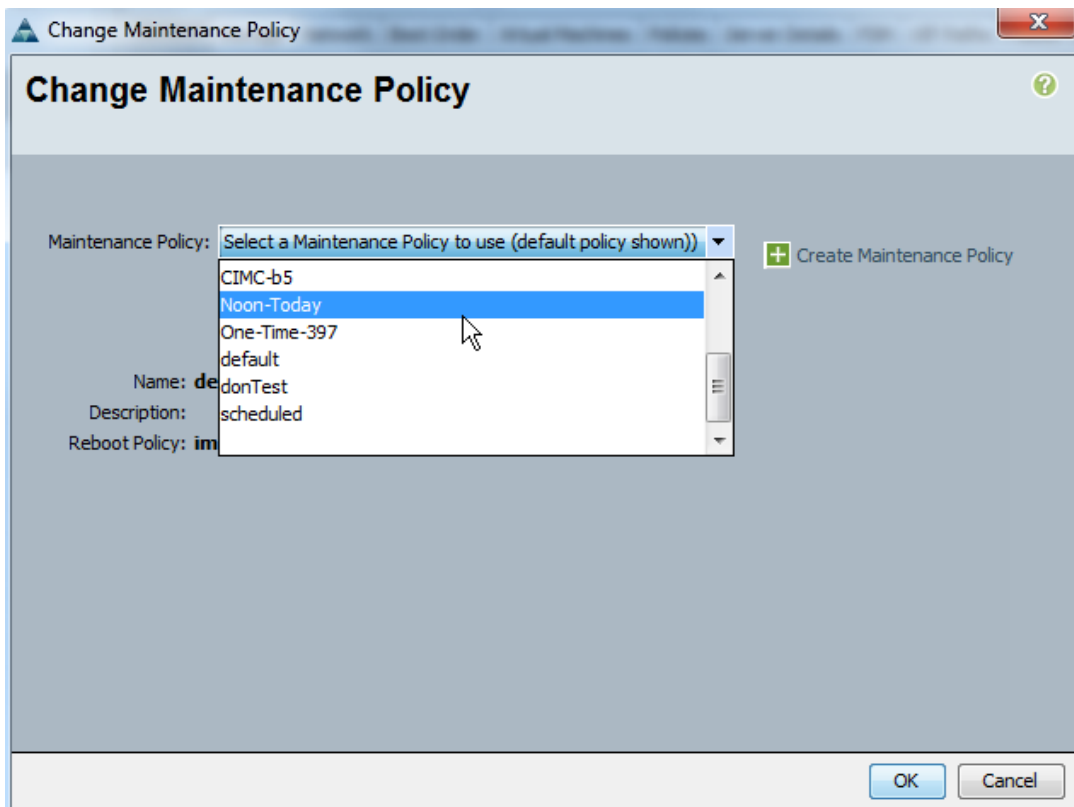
Change Maintenance Policy

Change Maintenance Policy

Maintenance Policy: Select a Maintenance Policy to use (default policy shown))

Create Maintenance Policy

CIMC-b5
Noon-Today
One-Time-397
default
donTest
scheduled

Name: de
Description:
Reboot Policy: im

OK
Cancel